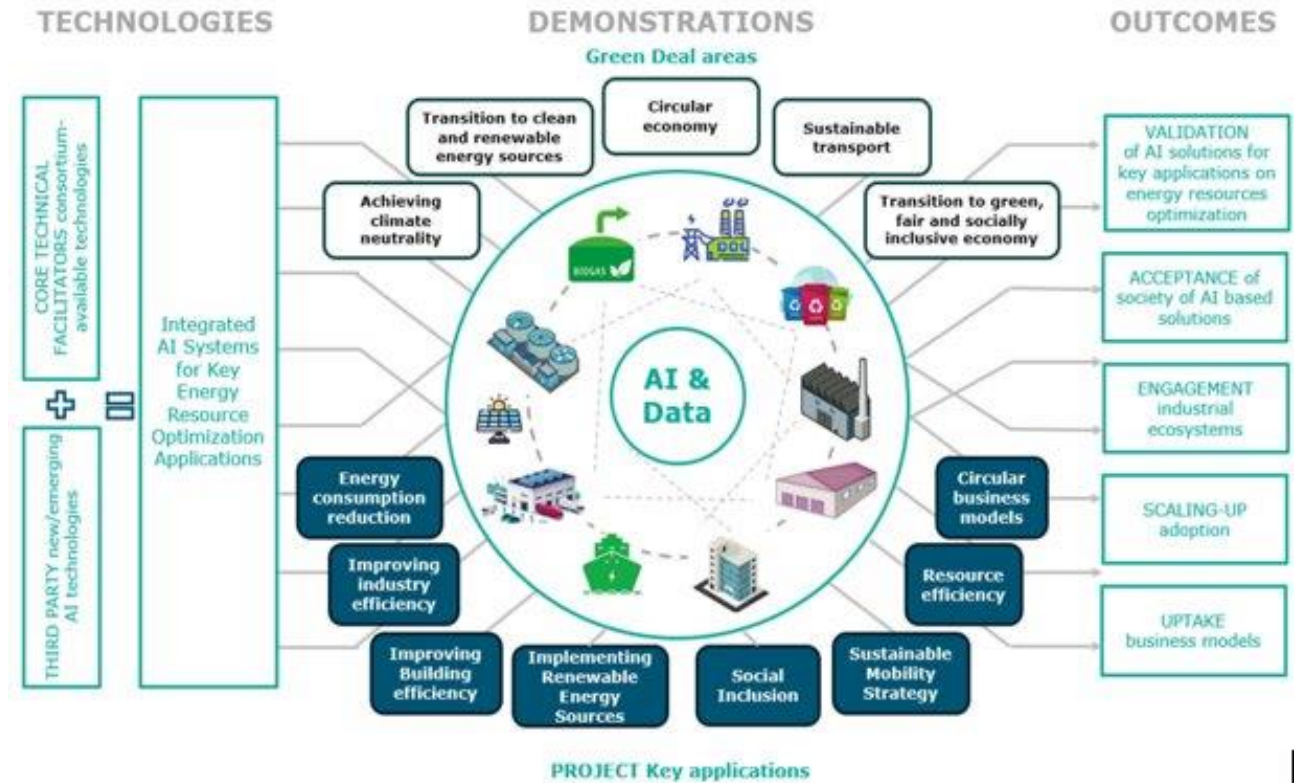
TECHNOLOGIES

DEMONSTRATIONS

OUTCOMES

Green Deal areas

CORE TECHNICAL FACILITATORS consortium-available technologies

THIRD PARTY new/emerging AI technologies

Integrated AI Systems for Key Energy Resource Optimization Applications

Transition to clean and renewable energy sources

Circular economy

Sustainable transport

Achieving climate neutrality

Transition to green, fair and socially inclusive economy

BIOGAS

AI & Data

Energy consumption reduction

Improving industry efficiency

Improving Building efficiency

Implementing Renewable Energy Sources

Social Inclusion

Sustainable Mobility Strategy

Resource efficiency

Circular business models

VALIDATION of AI solutions for key applications on energy resources optimization

ACCEPTANCE of society of AI based solutions

ENGAGEMENT industrial ecosystems

SCALING-UP adoption

UPTAKE business models

PROJECT Key applications